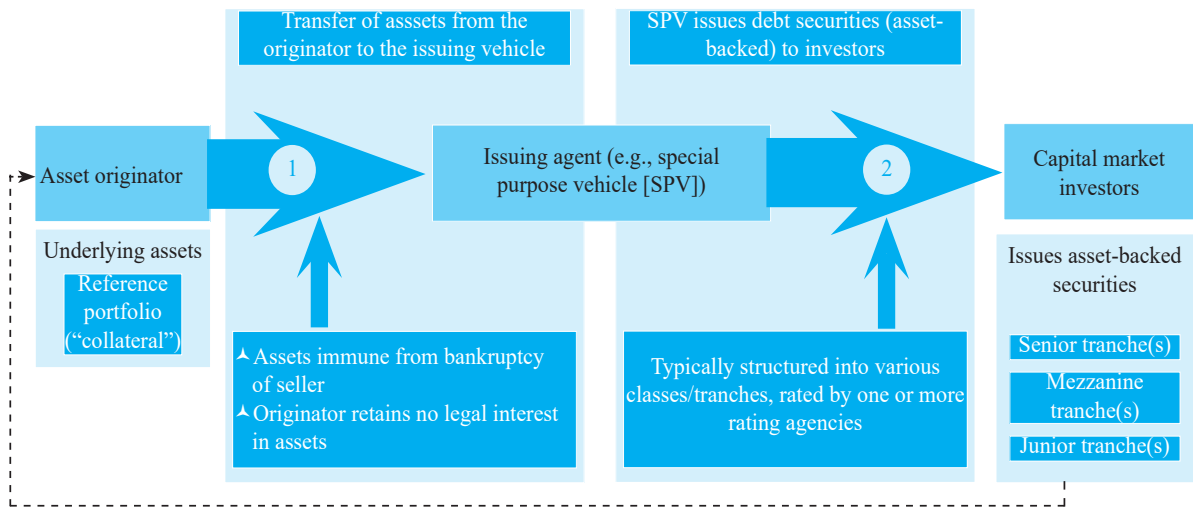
Transfer of asssets from the originator to the issuing vehicle

SPV issues debt securities (asset-backed) to investors

Asset originator

1

Issuing agent (e.g., special purpose vehicle [SPV])

2

Capital market investors

Underlying assets

Reference portfolio ("collateral")

Issues asset-backed securities

Senior tranche(s)

Mezzanine tranche(s)

Junior tranche(s)

Assets immune from bankruptcy of seller

Originator retains no legal interest in assets

Typically structured into various classes/tranches, rated by one or more rating agencies